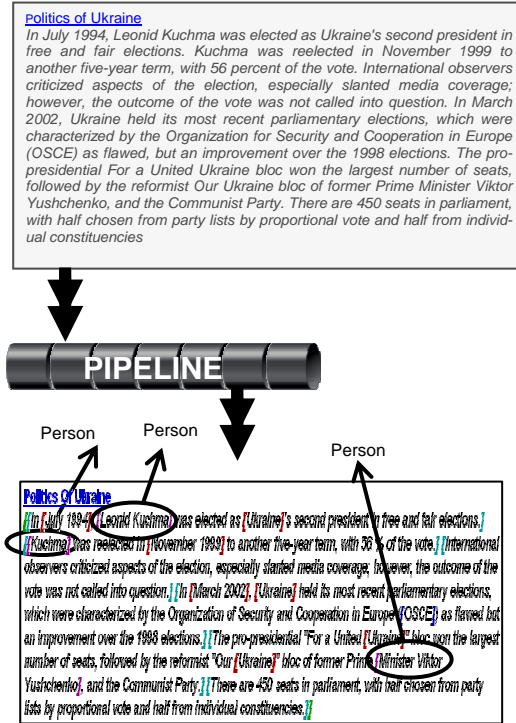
Politics of Ukraine

In July 1994, Leonid Kuchma was elected as Ukraine's second president in free and fair elections. Kuchma was reelected in November 1999 to another five-year term, with 56 percent of the vote. International observers criticized aspects of the election, especially slanted media coverage; however, the outcome of the vote was not called into question. In March 2002, Ukraine held its most recent parliamentary elections, which were characterized by the Organization for Security and Cooperation in Europe (OSCE) as flawed, but an improvement over the 1998 elections. The pro-presidential For a United Ukraine bloc won the largest number of seats, followed by the reformist Our Ukraine bloc of former Prime Minister Viktor Yushchenko, and the Communist Party. There are 450 seats in parliament, with half chosen from party lists by proportional vote and half from individual constituencies

PIPELINE

Person

Person

Person

Politics Of Ukraine

[In [July 1994], Leonid Kuchma] was elected as [Ukraine]'s second president in free and fair elections.] [Kuchma] was reelected in [November 1999] to another five-year term, with 56 % of the vote.] [International observers criticized aspects of the election, especially slanted media coverage; however, the outcome of the vote was not called into question.] [In [March 2002], [Ukraine] held its most recent parliamentary elections, which were characterized by the Organization for Security and Cooperation in Europe [OSCE] as flawed but an improvement over the 1998 elections.] [The pro-presidential "For a United [Ukraine]" bloc won the largest number of seats, followed by the reformist "Our [Ukraine]" bloc of former Prime Minister Viktor Yushchenko], and the Communist Party.] [There are 450 seats in parliament, with half chosen from party lists by proportional vote and half from individual constituencies.]